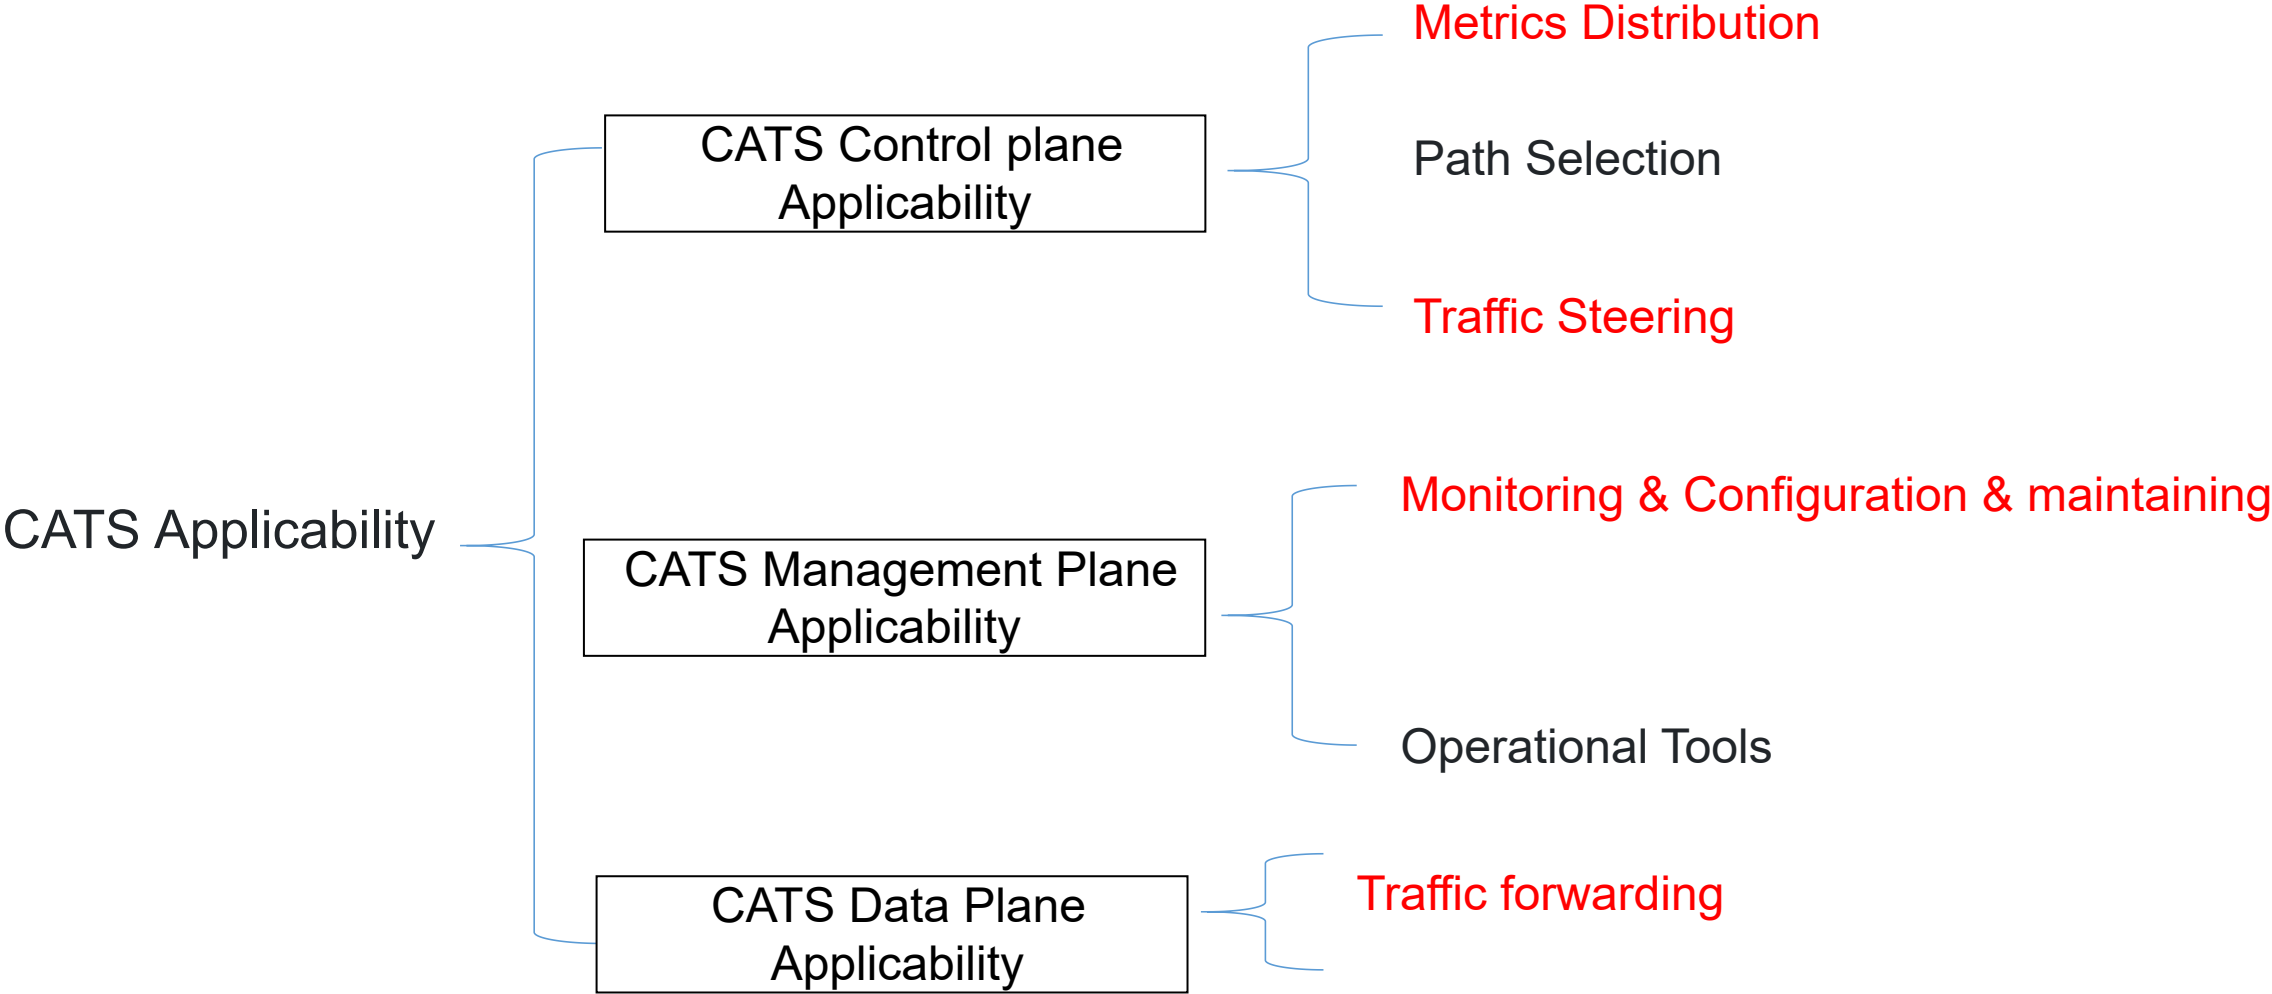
CATS Applicability

CATS Control plane Applicability

Metrics Distribution

Path Selection

Traffic Steering

CATS Management Plane Applicability

Monitoring & Configuration & maintaining

Operational Tools

CATS Data Plane Applicability

Traffic forwarding